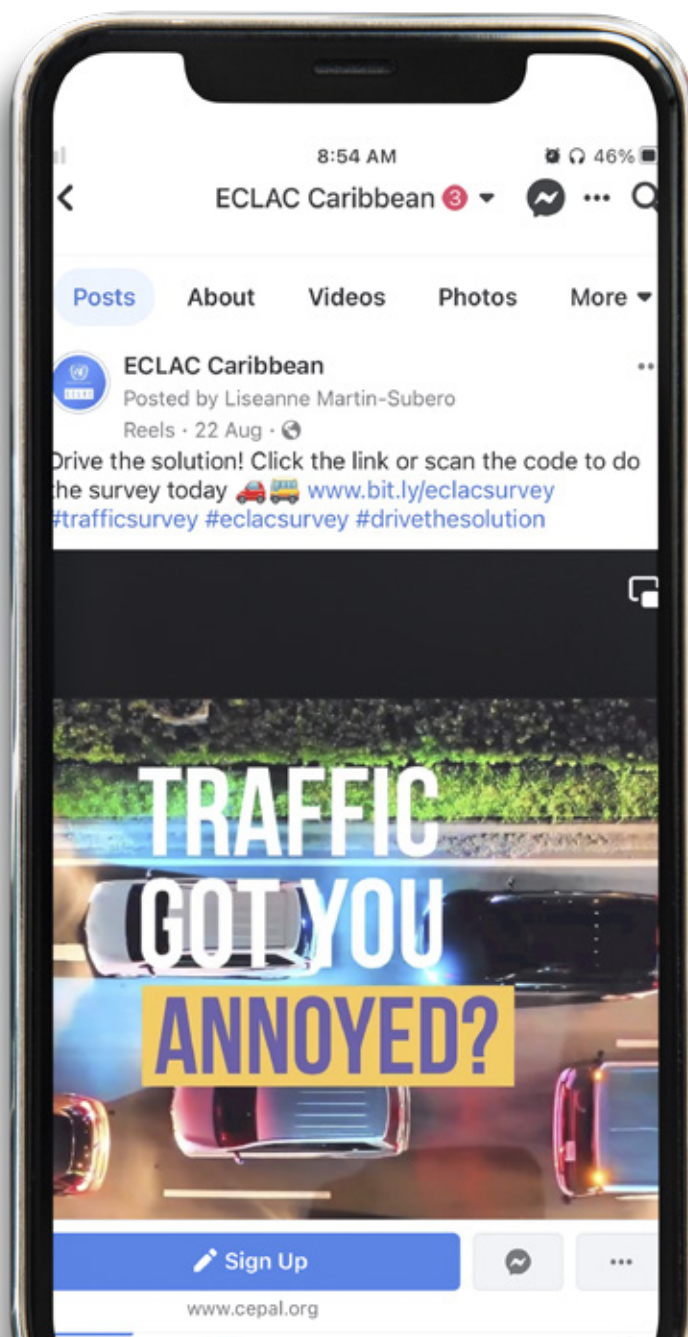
8:54 AM
46%

ECLAC Caribbean 3

Posts
About
Videos
Photos
More

ECLAC Caribbean
Posted by Liseanne Martin-Subero
Reels · 22 Aug ·

Drive the solution! Click the link or scan the code to do the survey today 🚗🚌 www.bit.ly/eclacsurvey #trafficsurvey #eclacsurvey #drivethesolution

TRAFFIC GOT YOU ANNOYED?

Sign Up
www.cepal.org